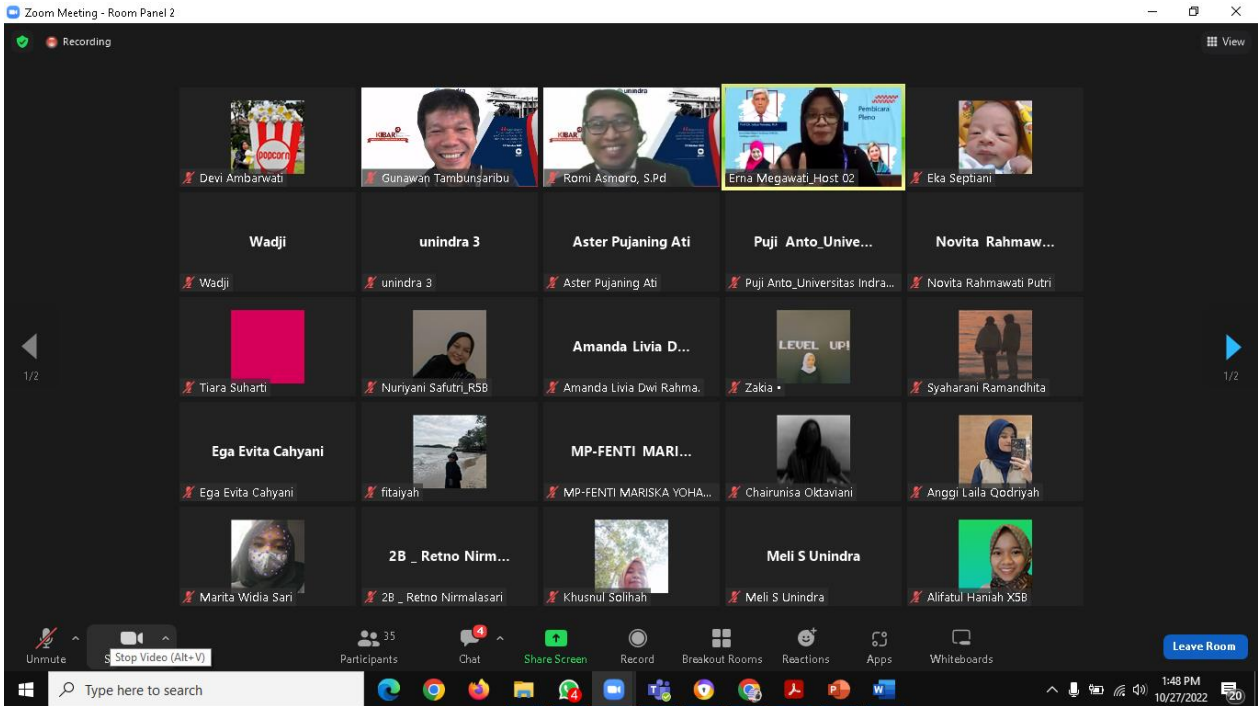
Zoom Meeting - Room Panel 2

Recording

View

popcorn
Devi Ambarwati

Gunawan Tambunsaribu

Romi Asmoro, S.Pd

Pembicara Pleno
Erna Megawati_Host 02

Eka Septiani

Wadji
Wadji

unindra 3
unindra 3

Aster Pujaning Ati
Aster Pujaning Ati

Puji Anto_Unive...
Puji Anto_Universitas Indra...

Novita Rahmaw...
Novita Rahmawati Putri

1/2

Tiara Suharti

Nuriyani Safutri_R5B

Amanda Livia D...
Amanda Livia Dwi Rahma.

LEVEL UP
Zakia •

Syaharani Ramandhita

1/2

Ega Evita Cahyani
Ega Evita Cahyani

fitaiyah

MP-FENTI MARI...
MP-FENTI MARISKA YOHA...

Chairunisa Oktaviani

Anggi Laila Qodriyah

Marita Widia Sari

2B _ Retno Nirm...
2B _ Retno Nirmalasari

Khusnul Solihah

Meli S Unindra
Meli S Unindra

Alifatul Haniah X5B

Unmute
Stop Video (Alt+V)
35
Participants
4
Chat
Share Screen
Record
Breakout Rooms
Reactions
Apps
Whiteboards
Leave Room

Type here to search
4
1:48 PM
10/27/2022
20